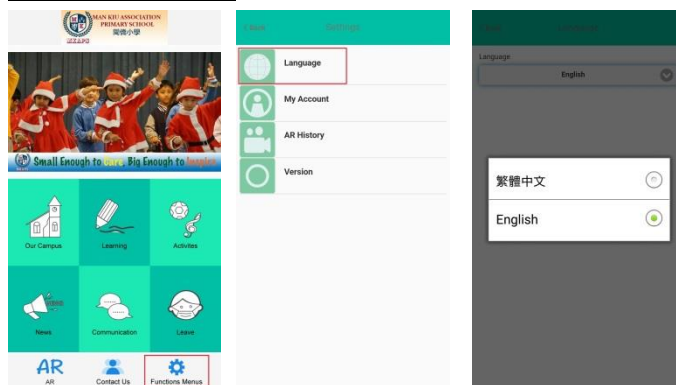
MAN KIU ASSOCIATION PRIMARY SCHOOL
閩僑小學
MKAPS

Small Enough to Care Big Enough to Inspire

Our Campus
Learning
Activites
News
Communication
Leave
AR
AR
Contact Us
Functions Menus

< Back
Settings
Language
My Account
AR History
Version

< Back
Language
Language
English

繁體中文
English